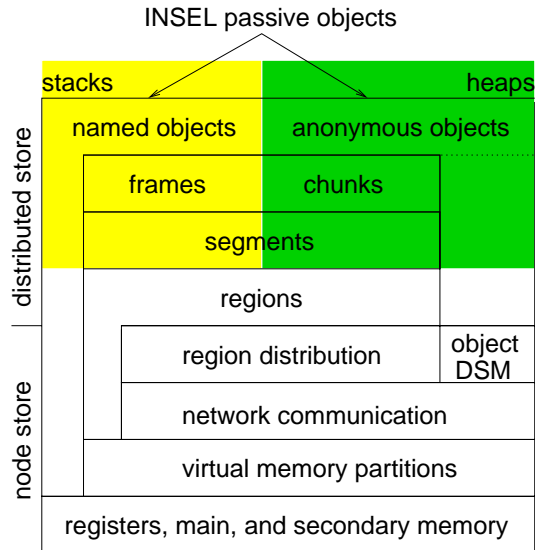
INSEL passive objects

stacks

heaps

distributed store

node store

named objects

anonymous objects

frames

chunks

segments

regions

region distribution

object DSM

network communication

virtual memory partitions

registers, main, and secondary memory